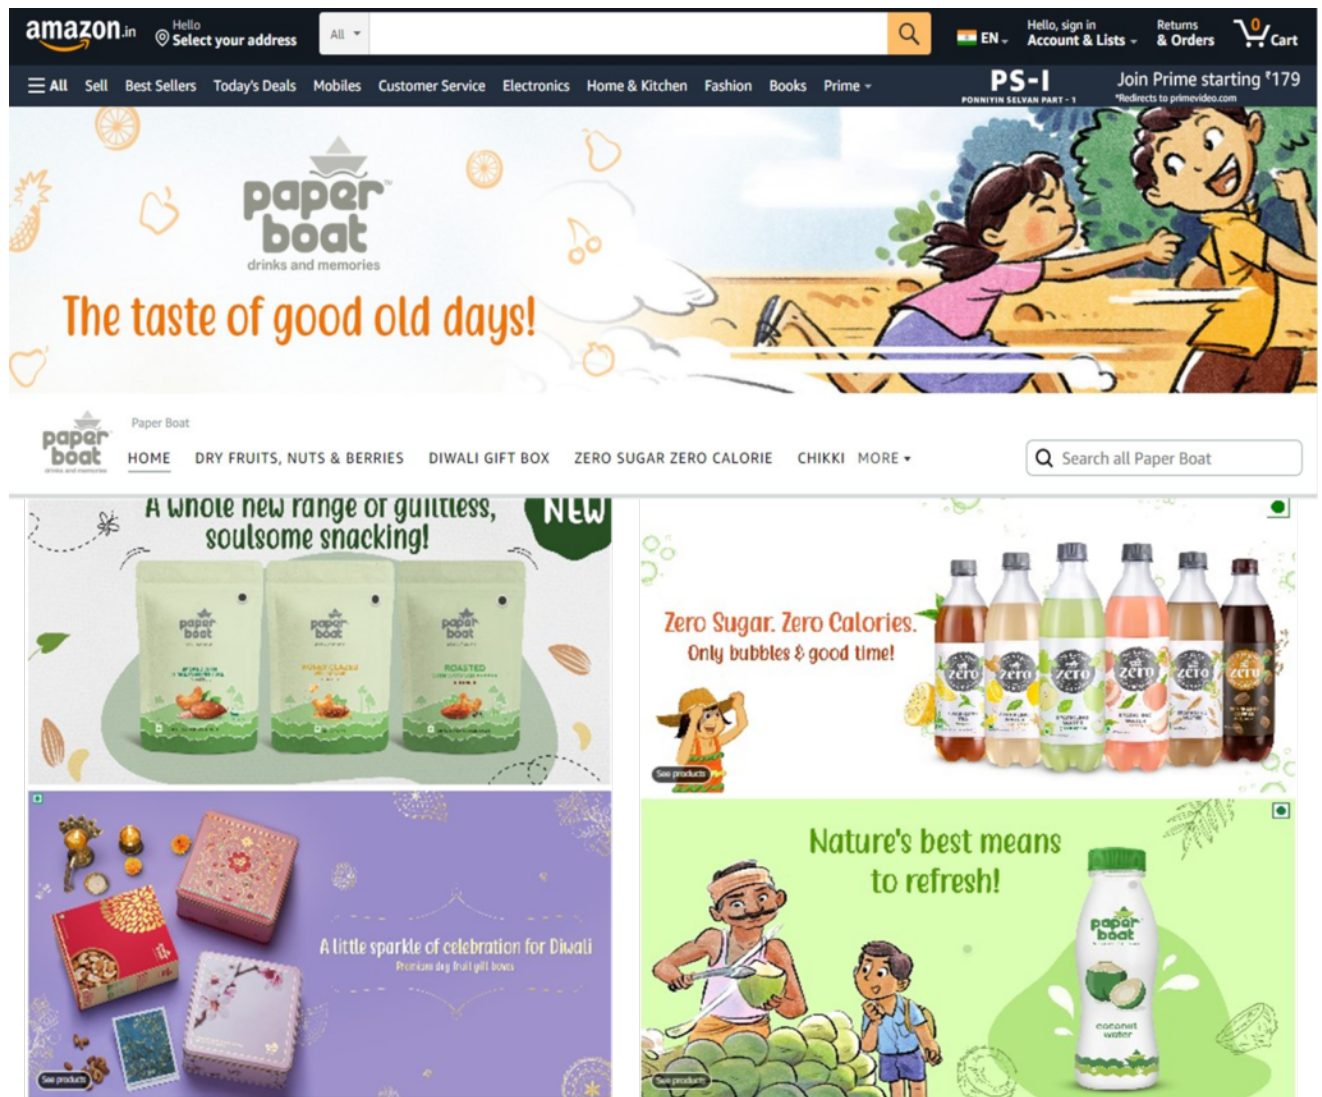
amazon.in Hello Select your address All

EN Hello, sign in Account & Lists Returns & Orders 0 Cart

All Sell Best Sellers Today's Deals Mobiles Customer Service Electronics Home & Kitchen Fashion Books Prime

PS-I PONNIYIN SELVAN PART - 1 Join Prime starting ₹179 *Redirects to primevideo.com

paper boat drinks and memories

The taste of good old days!

paper boat Paper Boat

HOME DRY FRUITS, NUTS & BERRIES DIWALI GIFT BOX ZERO SUGAR ZERO CALORIE CHIKKI MORE

Search all Paper Boat

A whole new range of guiltless, soulsome snacking! NEW

paper boat

paper boat

paper boat ROASTED

Zero Sugar. Zero Calories. Only bubbles & good time!

zero zero zero zero zero zero

See products

A little sparkle of celebration for Diwali Premium dry fruit gift boxes

See products

Nature's best means to refresh!

paper boat coconut water

See products